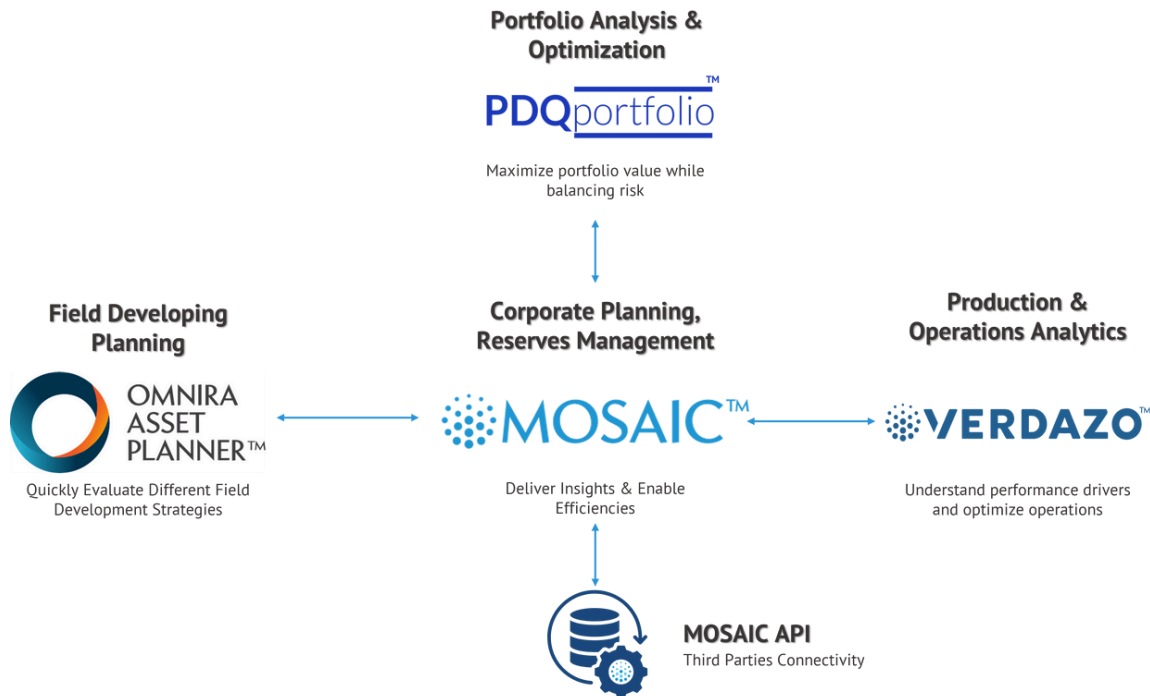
Portfolio Analysis & Optimization

PDQportfolio™

Maximize portfolio value while balancing risk

Field Developing Planning

OMNIRA ASSET PLANNER™

Quickly Evaluate Different Field Development Strategies

Corporate Planning, Reserves Management

MOSAIC™

Deliver Insights & Enable Efficiencies

Production & Operations Analytics

VERDAZO™

Understand performance drivers and optimize operations

MOSAIC API
Third Parties Connectivity